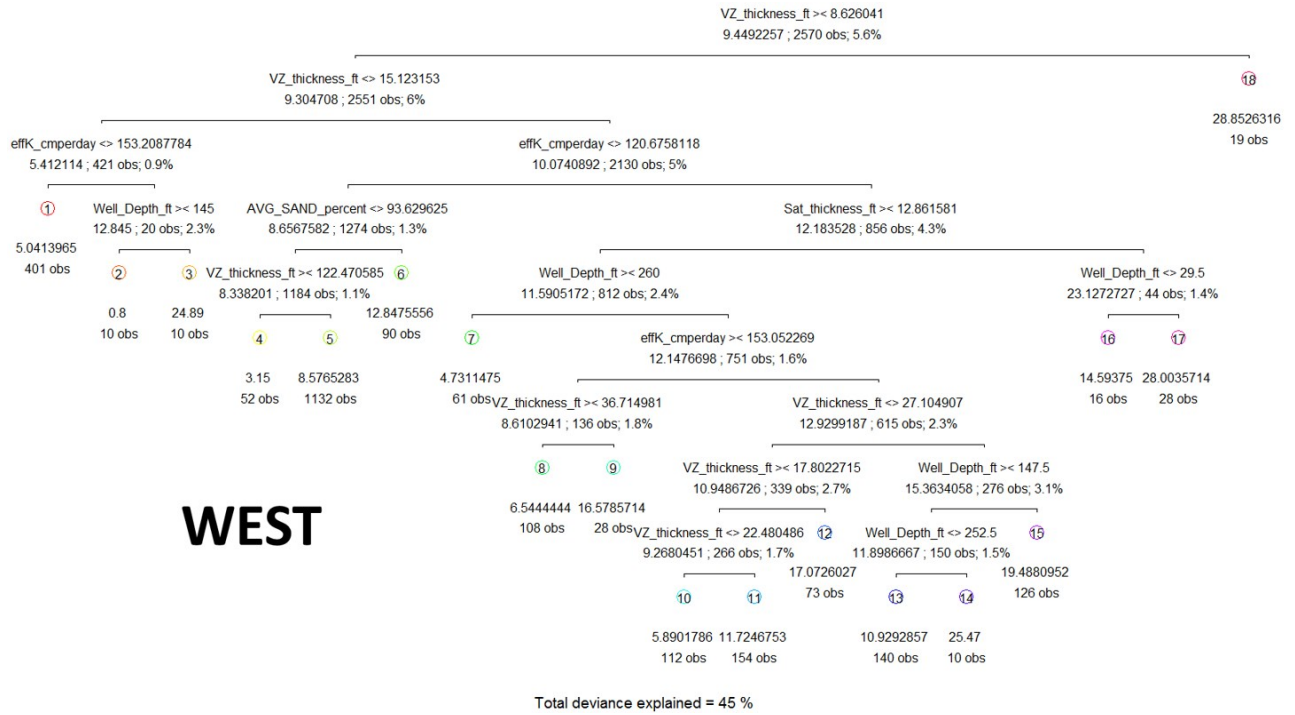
VZ_thickness_ft >< 8.626041
9.4492257 ; 2570 obs; 5.6%

VZ_thickness_ft <> 15.123153
9.304708 ; 2551 obs; 6%

18
28.8526316
19 obs

effK_cmperday <> 153.2087784
5.412114 ; 421 obs; 0.9%

effK_cmperday <> 120.6758118
10.0740892 ; 2130 obs; 5%

1
5.0413965
401 obs

Well_Depth_ft >< 145
12.845 ; 20 obs; 2.3%

2
0.8
10 obs

3
24.89
10 obs

AVG_SAND_percent <> 93.629625
8.6567582 ; 1274 obs; 1.3%

VZ_thickness_ft >< 122.470585
8.338201 ; 1184 obs; 1.1%

4
3.15
52 obs

5
8.5765283
1132 obs

6
12.8475556
90 obs

Sat_thickness_ft >< 12.861581
12.183528 ; 856 obs; 4.3%

Well_Depth_ft >< 260
11.5905172 ; 812 obs; 2.4%

7
4.7311475
61 obs

effK_cmperday >< 153.052269
12.1476698 ; 751 obs; 1.6%

VZ_thickness_ft >< 36.714981
8.6102941 ; 136 obs; 1.8%

8
6.5444444
108 obs

9
16.5785714
28 obs

VZ_thickness_ft <> 27.104907
12.9299187 ; 615 obs; 2.3%

VZ_thickness_ft >< 17.8022715
10.9486726 ; 339 obs; 2.7%

VZ_thickness_ft <> 22.480486
9.2680451 ; 266 obs; 1.7%

10
5.8901786
112 obs

11
11.7246753
154 obs

12
17.0726027
73 obs

Well_Depth_ft >< 147.5
15.3634058 ; 276 obs; 3.1%

Well_Depth_ft <> 252.5
11.8986667 ; 150 obs; 1.5%

13
10.9292857
140 obs

14
25.47
10 obs

15
19.4880952
126 obs

Well_Depth_ft <> 29.5
23.1272727 ; 44 obs; 1.4%

16
14.59375
16 obs

17
28.0035714
28 obs

WEST

Total deviance explained = 45 %